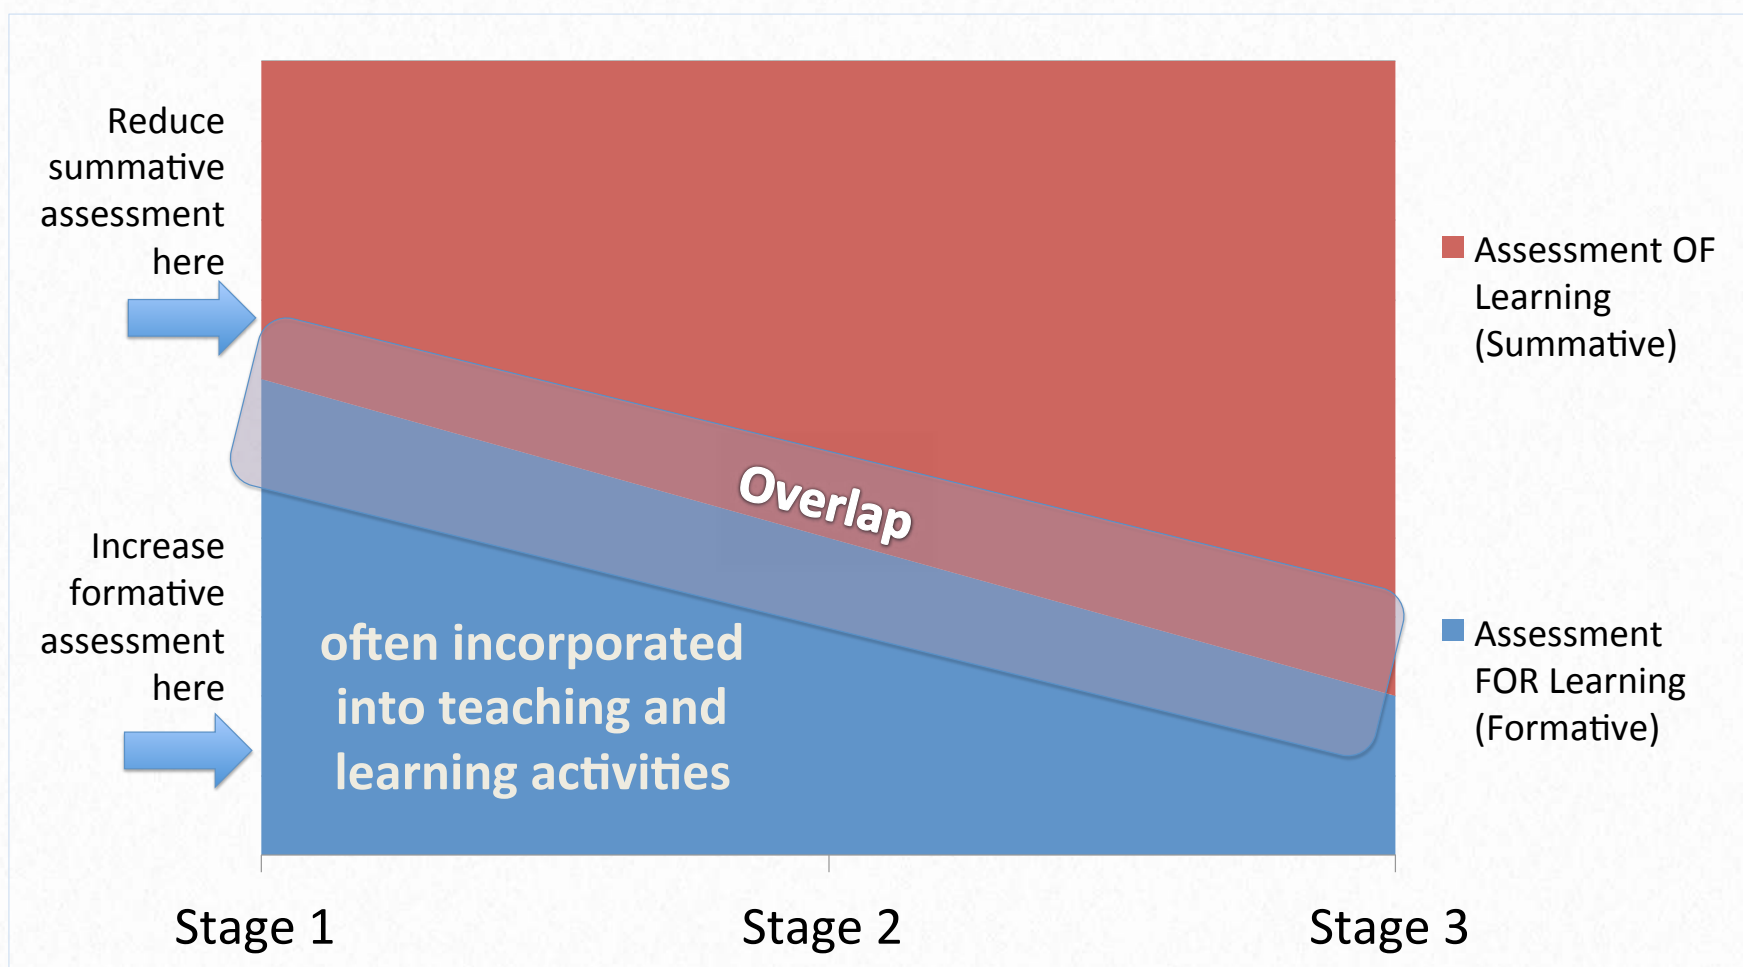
Reduce summative assessment here

Increase formative assessment here

Overlap

often incorporated into teaching and learning activities

Assessment OF Learning (Summative)

Assessment FOR Learning (Formative)

Stage 1

Stage 2

Stage 3